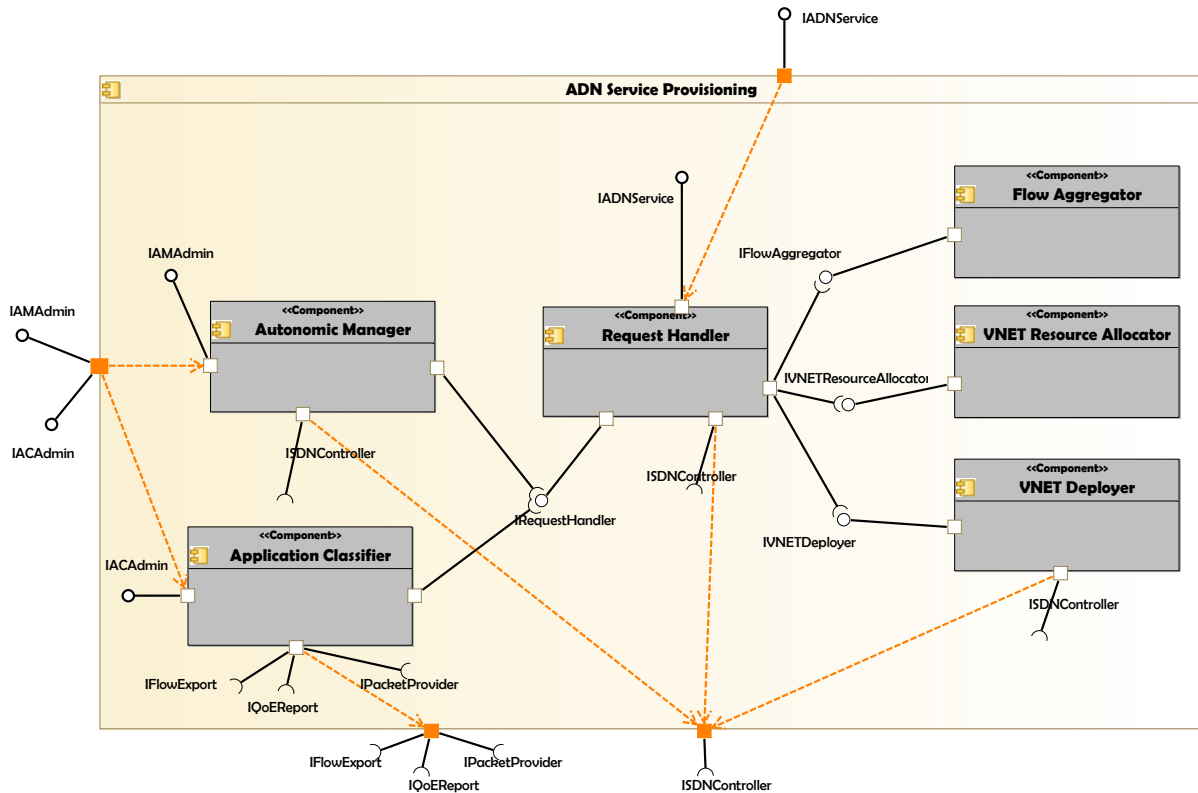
IADNService

ADN Service Provisioning

IADNService

<<Component>>
Flow Aggregator

IFlowAggregator

IAMAdmin

IAMAdmin

<<Component>>
Autonomic Manager

<<Component>>
Request Handler

<<Component>>
VNET Resource Allocator

IVNETResourceAllocator

IACAdmin

ISDNController

ISDNController

IRequestHandler

<<Component>>
VNET Deployer

IVNETDeployer

<<Component>>
Application Classifier

IACAdmin

ISDNController

IFlowExport

IQoEReport

IPacketProvider

IFlowExport

IQoEReport

IPacketProvider

ISDNController